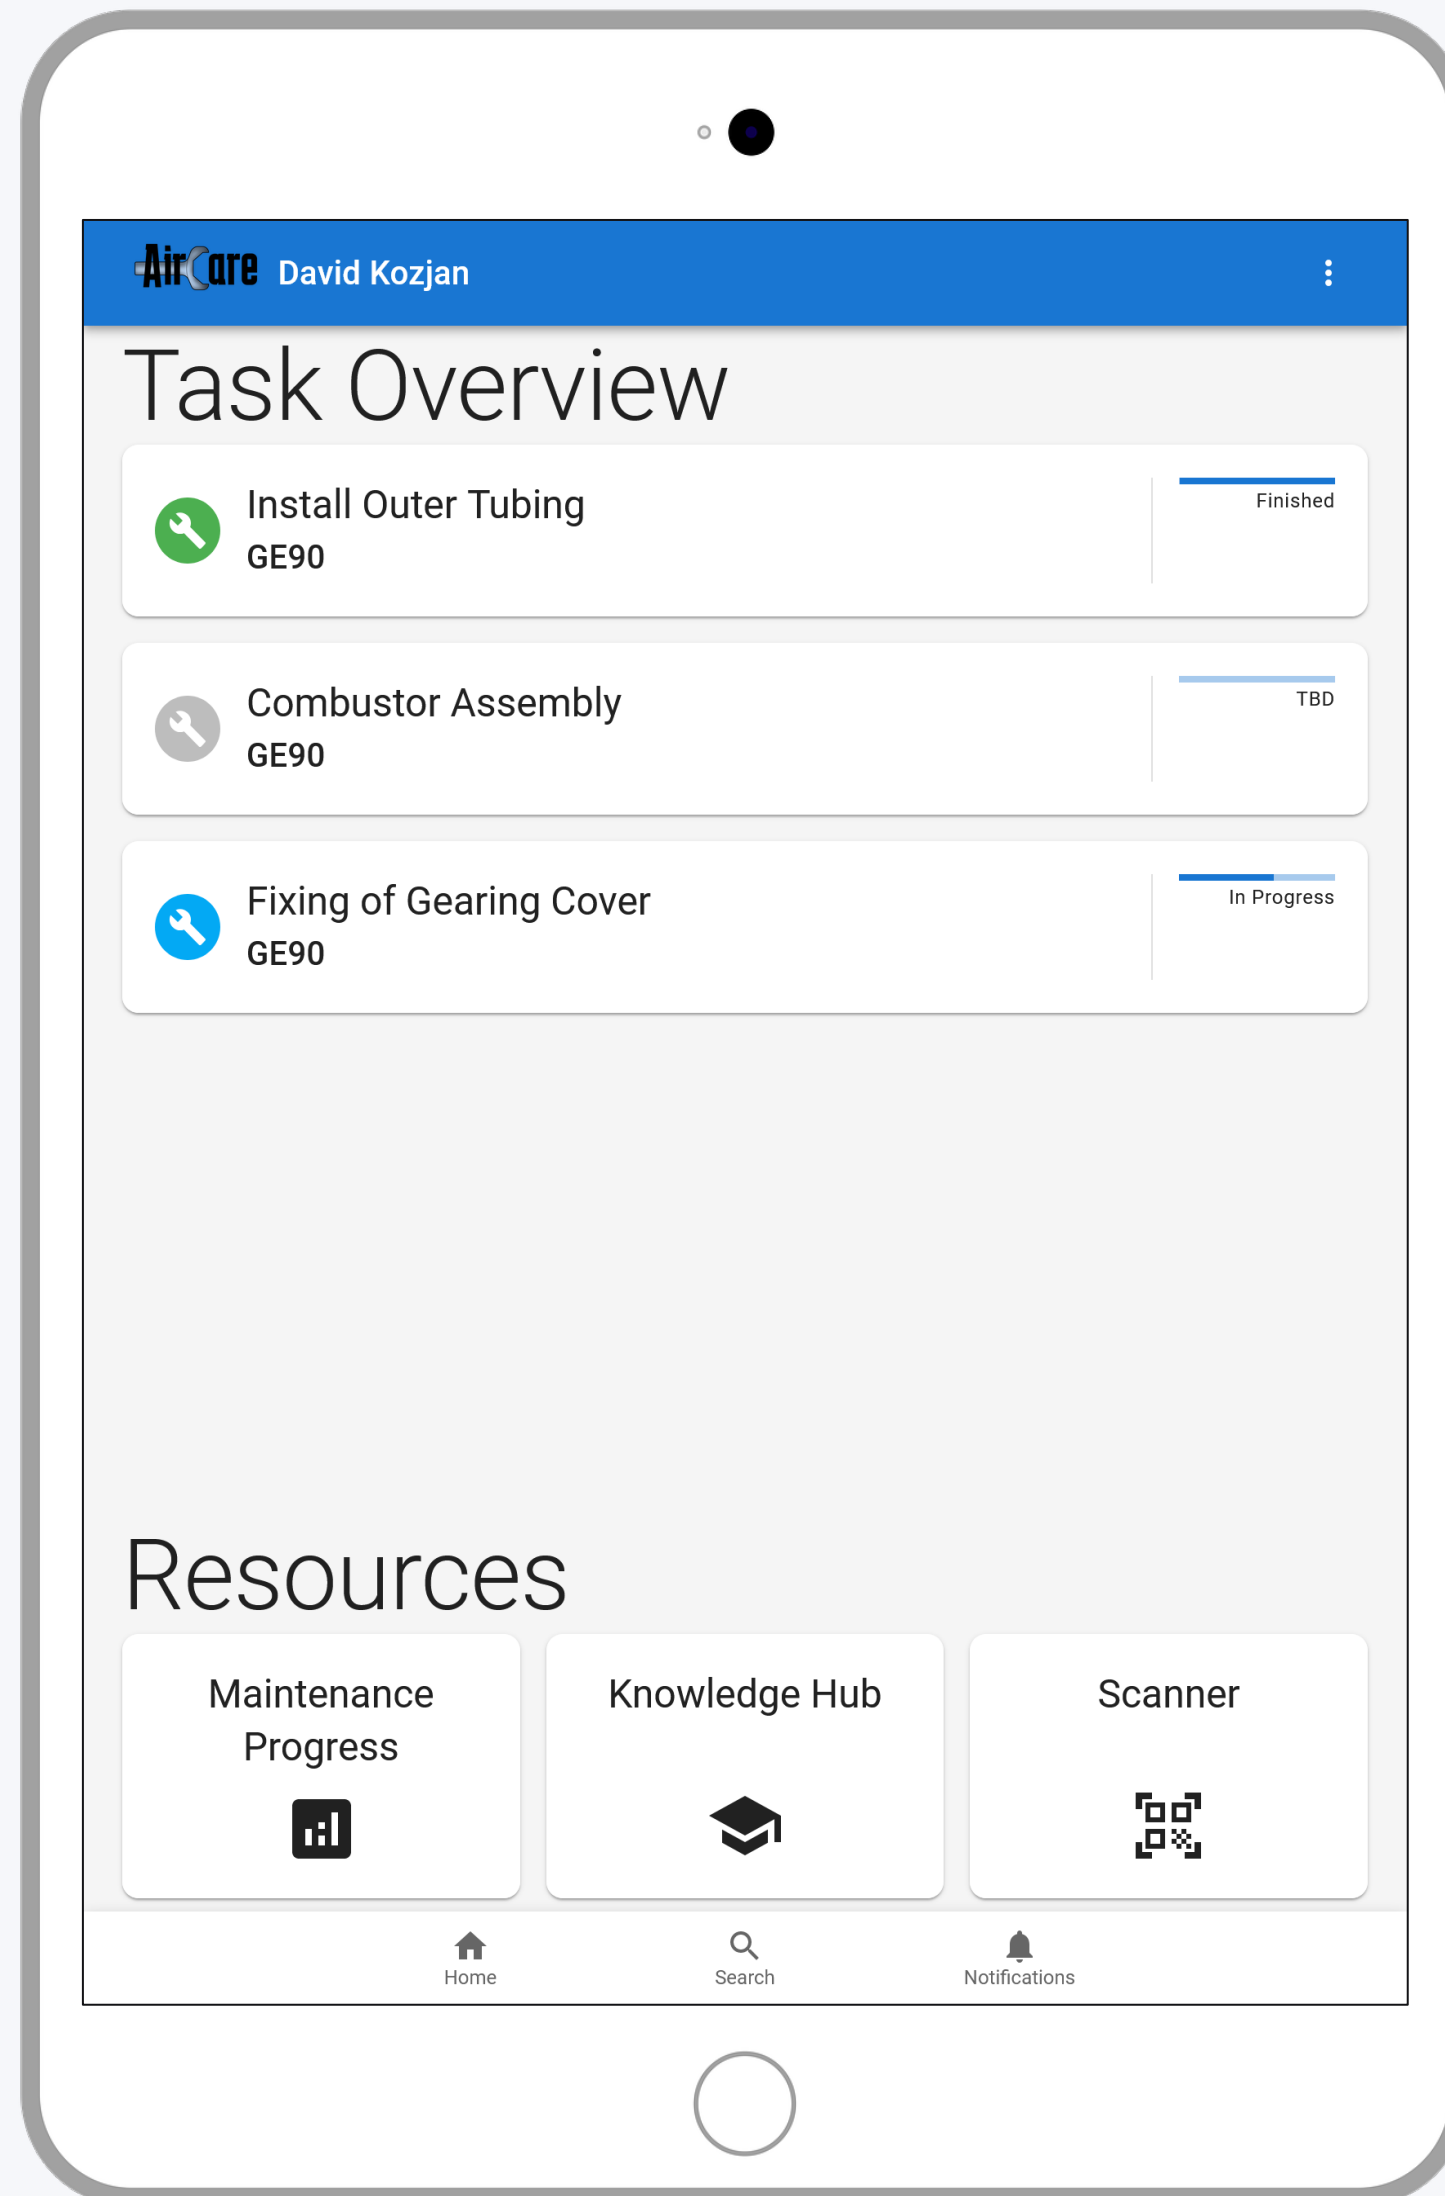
AirCare David Kozjan

Task Overview

Install Outer Tubing
GE90
Finished

Combustor Assembly
GE90
TBD

Fixing of Gearing Cover
GE90
In Progress

Resources

Maintenance Progress

Knowledge Hub

Scanner

Home
Search
Notifications